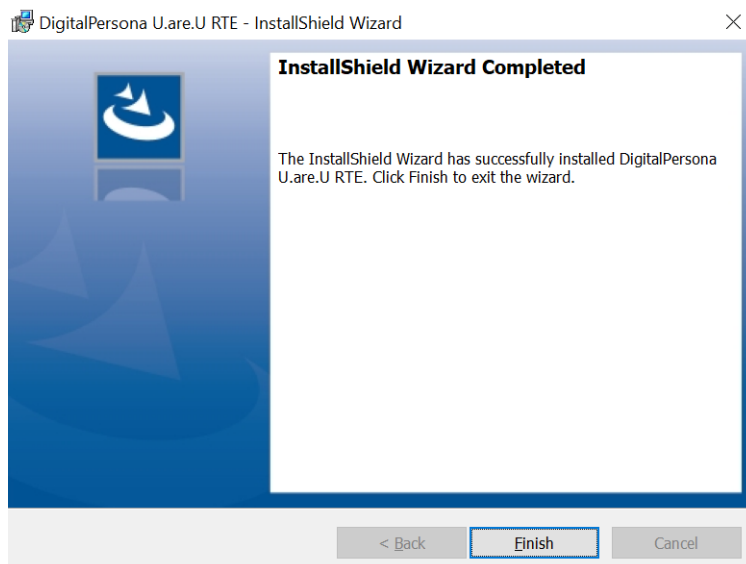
DigitalPersona U.are.U RTE - InstallShield Wizard

InstallShield Wizard Completed

The InstallShield Wizard has successfully installed DigitalPersona U.are.U RTE. Click Finish to exit the wizard.

< Back

Finish

Cancel